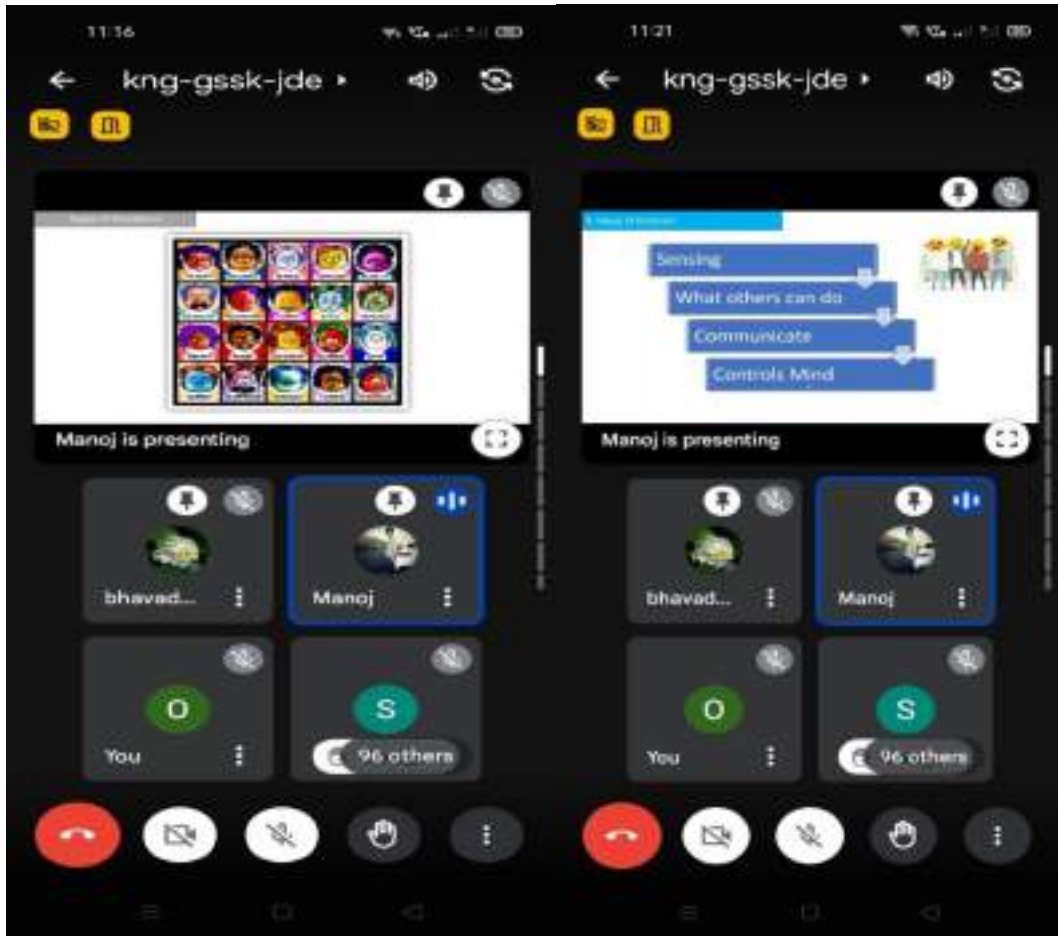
11:16

kng-gssk-jde ▸

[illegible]

Manoj is presenting

bhavad...

Manoj

O

You

S

96 others

11:21

kng-gssk-jde ▸

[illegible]

Sensing

What others can do

Communicate

Controls Mind

Manoj is presenting

bhavad...

Manoj

O

You

S

96 others